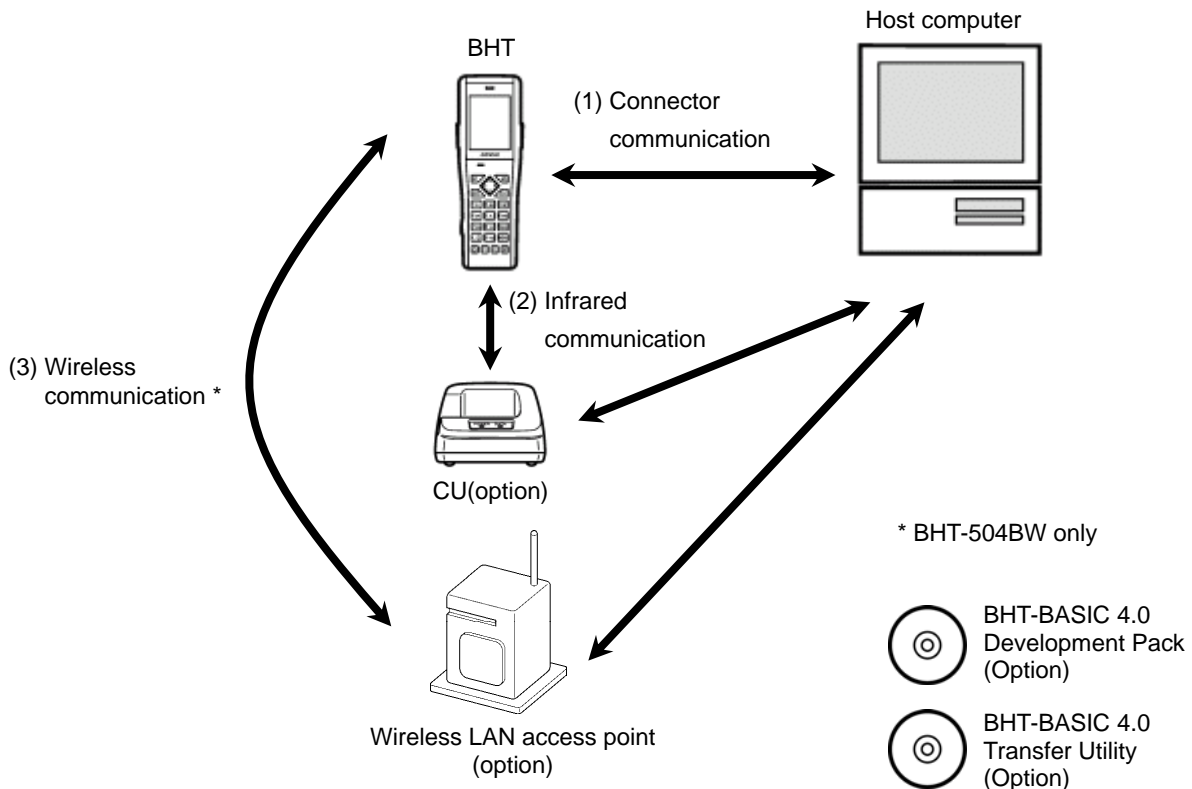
BHT

Host computer

(1) Connector communication

(2) Infrared communication

(3) Wireless communication *

CU(option)

* BHT-504BW only

BHT-BASIC 4.0 Development Pack (Option)

BHT-BASIC 4.0 Transfer Utility (Option)

Wireless LAN access point (option)